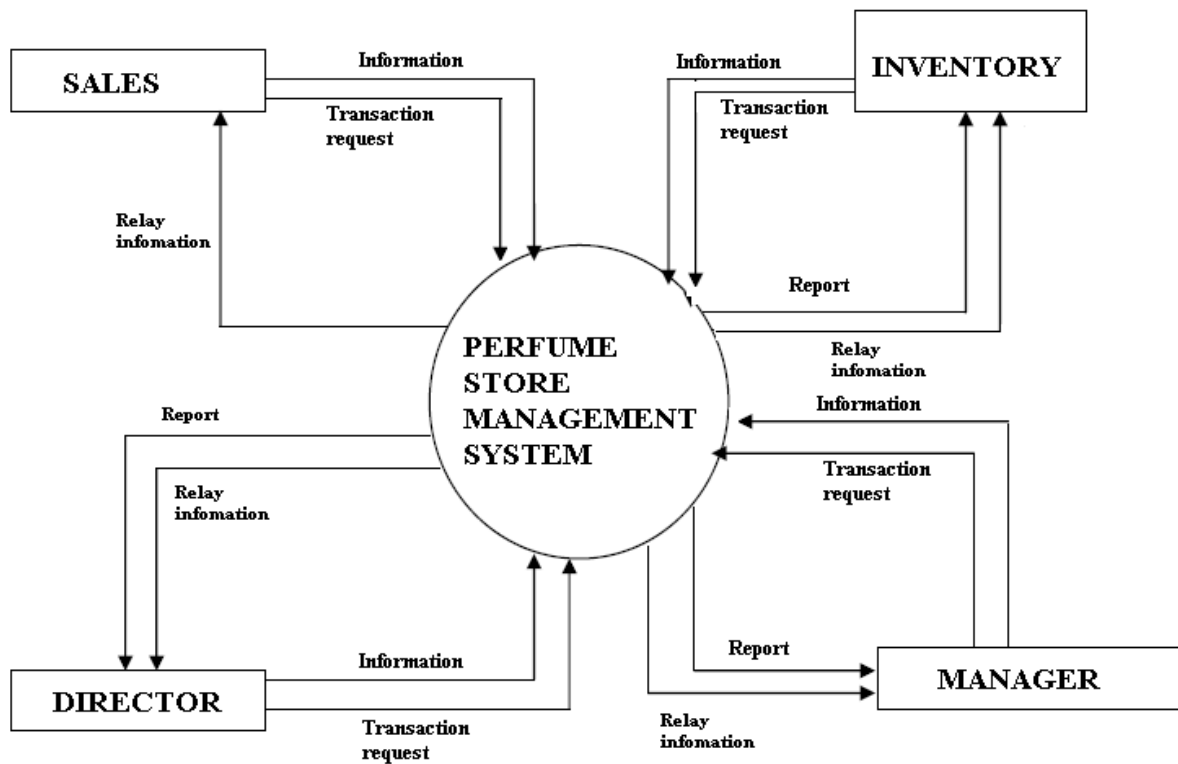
SALES

Information

Transaction request

Information

INVENTORY

Transaction request

Relay infomation

Report

PERFUME STORE MANAGEMENT SYSTEM

Relay infomation

Report

Information

Relay infomation

Transaction request

Report

Information

DIRECTOR

Transaction request

MANAGER

Relay infomation